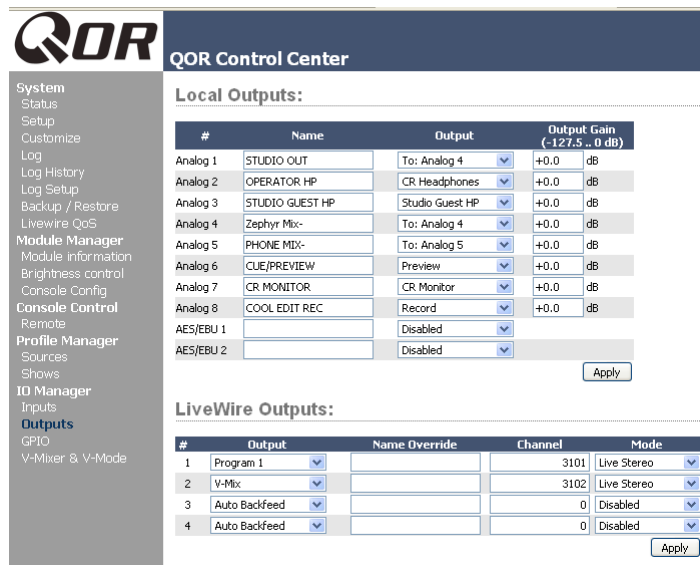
QOR

QOR Control Center

System
Status
Setup
Customize
Log
Log History
Log Setup
Backup / Restore
Livewire QoS
Module Manager
Module information
Brightness control
Console Config
Console Control
Remote
Profile Manager
Sources
Shows
IO Manager
Inputs
Outputs
GPIO
V-Mixer & V-Mode

Local Outputs:

| # | Name | Output | Output Gain (-127.5 .. 0 dB) |
|---|---|---|---|
| Analog 1 | STUDIO OUT | To: Analog 4 | +0.0 dB |
| Analog 2 | OPERATOR HP | CR Headphones | +0.0 dB |
| Analog 3 | STUDIO GUEST HP | Studio Guest HP | +0.0 dB |
| Analog 4 | Zephyr Mix- | To: Analog 4 | +0.0 dB |
| Analog 5 | PHONE MIX- | To: Analog 5 | +0.0 dB |
| Analog 6 | CUE/PREVIEW | Preview | +0.0 dB |
| Analog 7 | CR MONITOR | CR Monitor | +0.0 dB |
| Analog 8 | COOL EDIT REC | Record | +0.0 dB |
| AES/EBU 1 | | Disabled | |
| AES/EBU 2 | | Disabled | |

Apply

LiveWire Outputs:

| # | Output | Name Override | Channel | Mode |
|---|---|---|---|---|
| 1 | Program 1 | | 3101 | Live Stereo |
| 2 | V-Mix | | 3102 | Live Stereo |
| 3 | Auto Backfeed | | 0 | Disabled |
| 4 | Auto Backfeed | | 0 | Disabled |

Apply